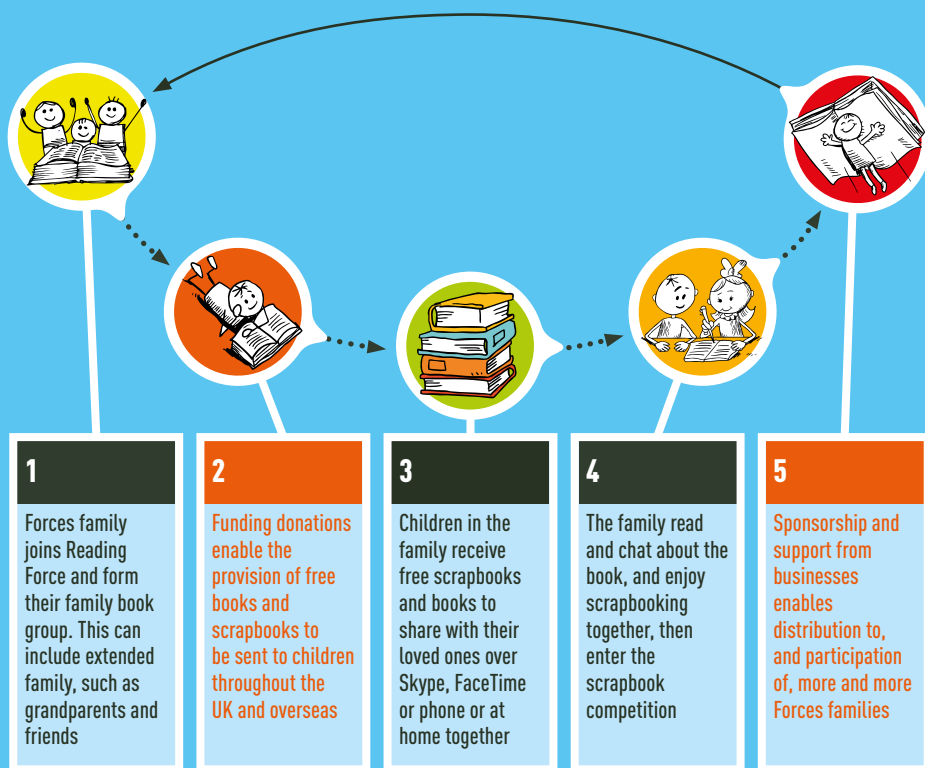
1

Forces family joins Reading Force and form their family book group. This can include extended family, such as grandparents and friends

2

Funding donations enable the provision of free books and scrapbooks to be sent to children throughout the UK and overseas

3

Children in the family receive free scrapbooks and books to share with their loved ones over Skype, FaceTime or phone or at home together

4

The family read and chat about the book, and enjoy scrapbooking together, then enter the scrapbook competition

5

Sponsorship and support from businesses enables distribution to, and participation of, more and more Forces families